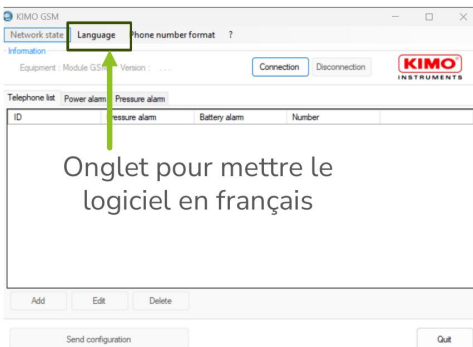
KIMO GSM

Network state Language Phone number format ?

Information

Equipment : Module GSM Version : . . . .

Connection Disconnection

KIMO INSTRUMENTS

Telephone list Power alarm Pressure alarm

| ID | Pressure alarm | Battery alarm | Number |
|---|---|---|---|

Onglet pour mettre le logiciel en français

Add Edit Delete

Send configuration

Quit